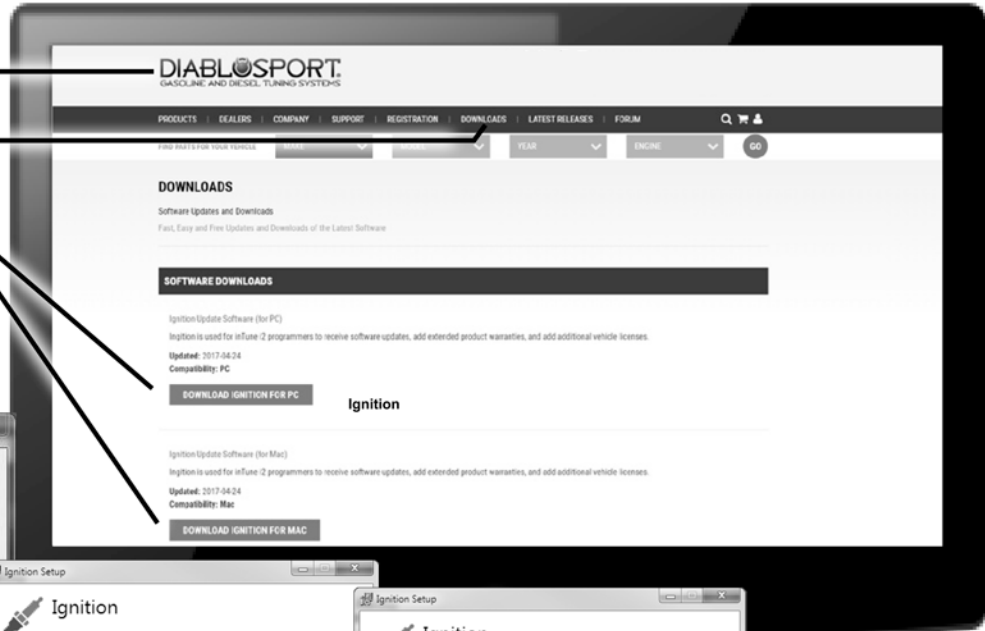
DIABLOSPORT
GASOLINE AND DIESEL TUNING SYSTEMS

PRODUCTS | DEALERS | COMPANY | SUPPORT | REGISTRATION | DOWNLOADS | LATEST RELEASES | FORUM

FIND PARTS FOR YOUR VEHICLE MAKE MODEL YEAR ENGINE GO

DOWNLOADS

Software Updates and Downloads

Fast, Easy and Free Updates and Downloads of the Latest Software

SOFTWARE DOWNLOADS

Ignition Update Software (for PC)

Ingition is used for inTune i2 programmers to receive software updates, add extended product warranties, and add additional vehicle licenses.

Updated: 2017-04-24
Compatibility: PC

DOWNLOAD IGNITION FOR PC

Ignition

Ignition Update Software (for Mac)

Ingition is used for inTune i2 programmers to receive software updates, add extended product warranties, and add additional vehicle licenses.

Updated: 2017-04-24
Compatibility: Mac

DOWNLOAD IGNITION FOR MAC

Ignition Setup

Ignition

Ignition Setup

Ignition